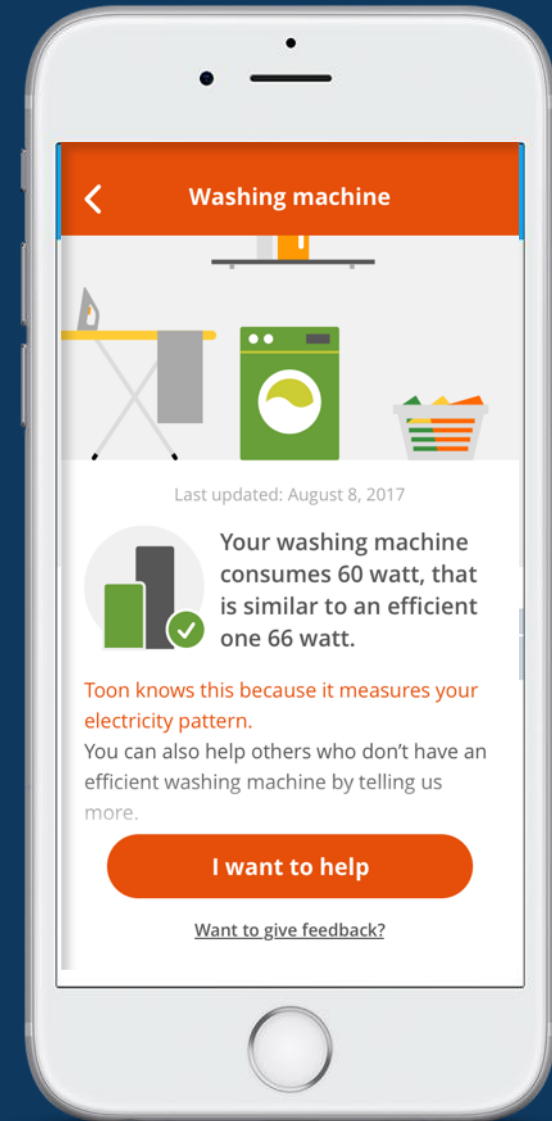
Washing machine

Last updated: August 8, 2017

Your washing machine consumes 60 watt, that is similar to an efficient one 66 watt.

Toon knows this because it measures your electricity pattern.
You can also help others who don't have an efficient washing machine by telling us more.

I want to help

Want to give feedback?